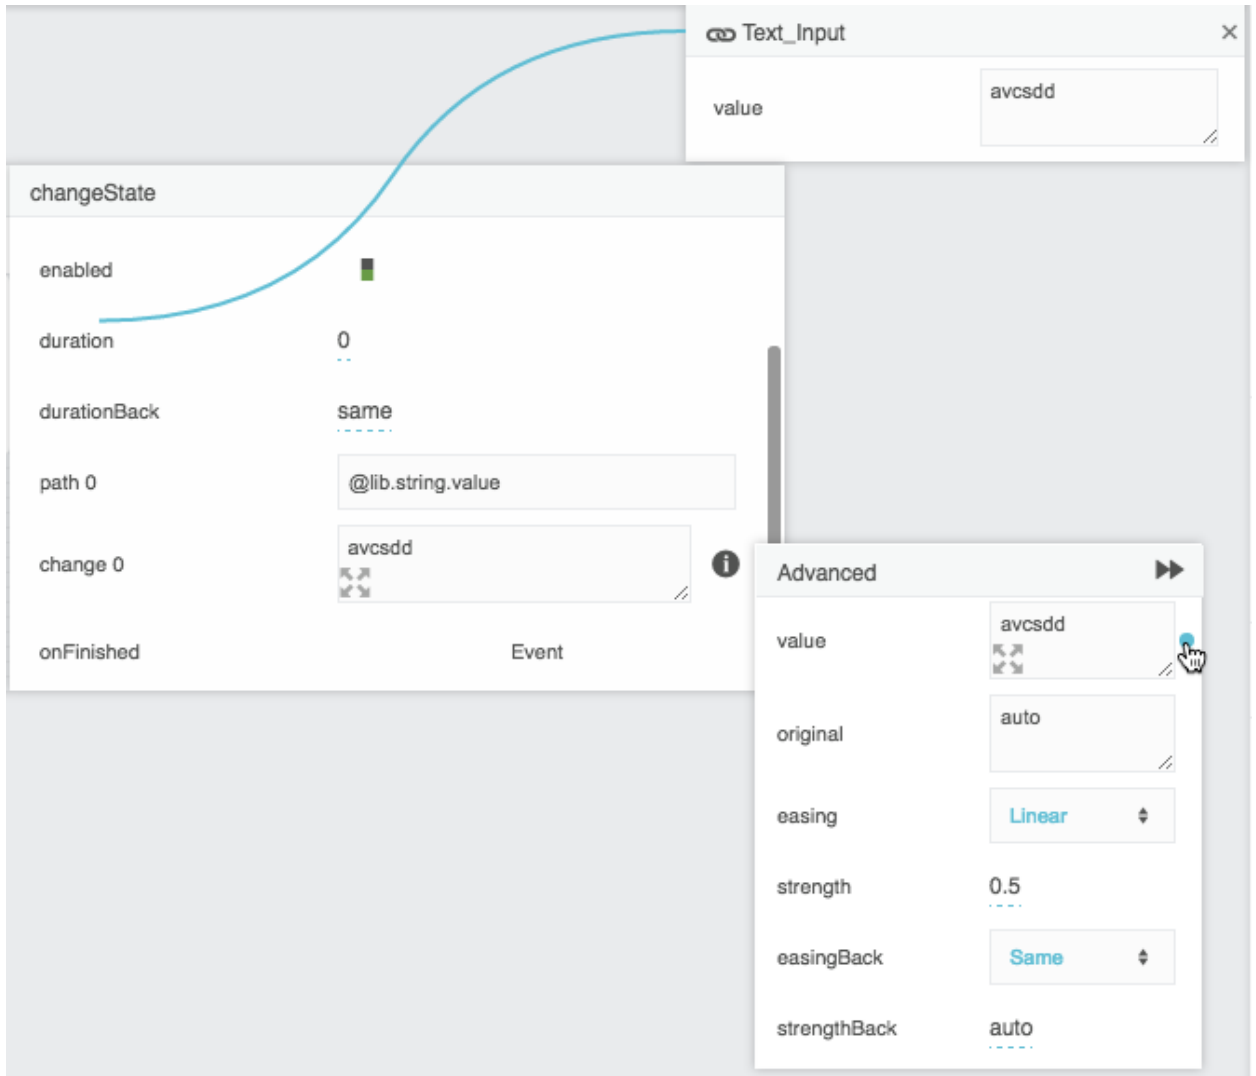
Text_Input
×
value
avcsdd

changeState
enabled
duration
0
durationBack
same
path 0
@lib.string.value
change 0
avcsdd
onFinished
Event

Advanced
value
avcsdd
original
auto
easing
Linear
strength
0.5
easingBack
Same
strengthBack
auto